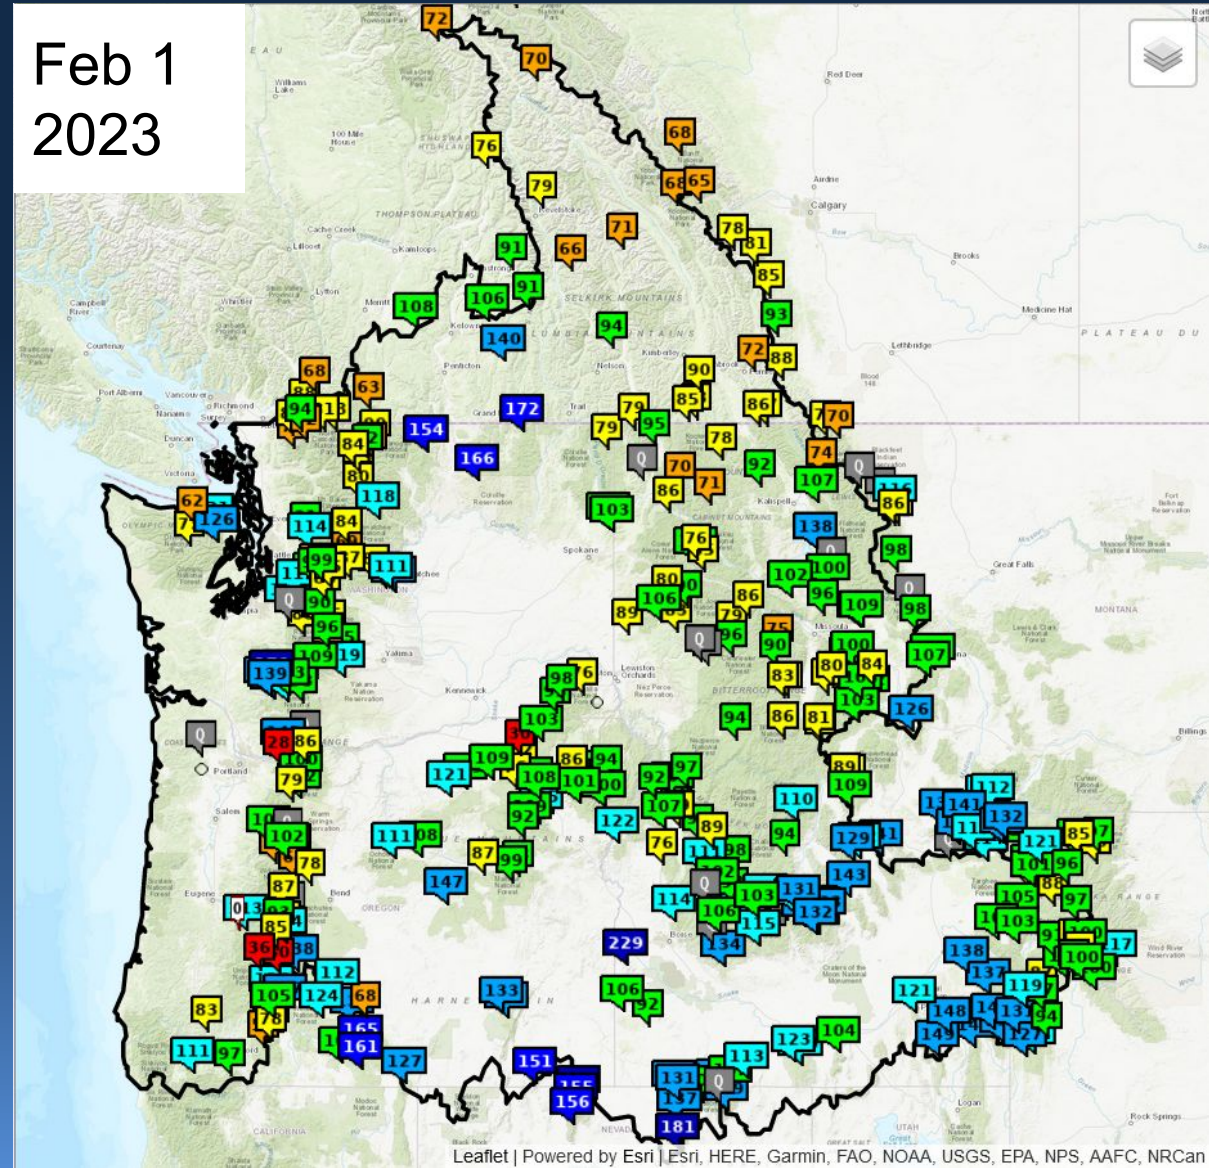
Feb 1
2023

72
70
68
68 65
76
79
78
81
71
66
91
85
91
106
108
93
140
94
72
88
90
68
63
85
86
79
79
95
70
94
13
172
84
154
78
166
92
74
62
70
86
71
107
86
126
118
114
84
103
138
76
111
99
98
102
100
80
106
96
109
86
98
89
79
96
96
75
90
107
139
19
100
84
83
80
98
76
126
103
94
86
81
28
86
36
109
86
94
89
121
109
108
101
92
97
109
79
110
92
107
89
122
111
108
76
129
94
141
112
132
121
85
102
78
87
99
98
96
147
143
114
103
131
87
105
97
106
132
103
85
115
134
229
138
36
137
17
112
119
100
105
124
68
133
106
121
148
83
165
94
161
104
111
97
127
123
113
151
156
131
181

Williams Lake
100 Mile House
THOMPSON PLATEAU
Kamloops
Lillooet
Lytton
Whistler
Merritt
Campbell River
Courtenay
Port Alberni
Vancouver
Richmond
Nanaimo
Duncan
Victoria
OLYMPIC
Kelowna
Penticton
Nelson
Trail
SELKIRK MOUNTAINS
Revelstoke
Red Deer
Airdrie
Calgary
Brooks
Medicine Hat
Lethbridge
PLATEAU DU
Kalispell
Great Falls
MONTANA
Spokane
Missoula
Lewiston
WASHINGTON
Yakima
Kennewick
Portland
Salem
Eugene
Bend
OREGON
Boise
Billings
HARNEY
Logan
Rock Springs
UTAH
CALIFORNIA
NEVADA
Leaflet | Powered by Esri | Esri, HERE, Garmin, FAO, NOAA, USGS, EPA, NPS, AAFC, NRCan